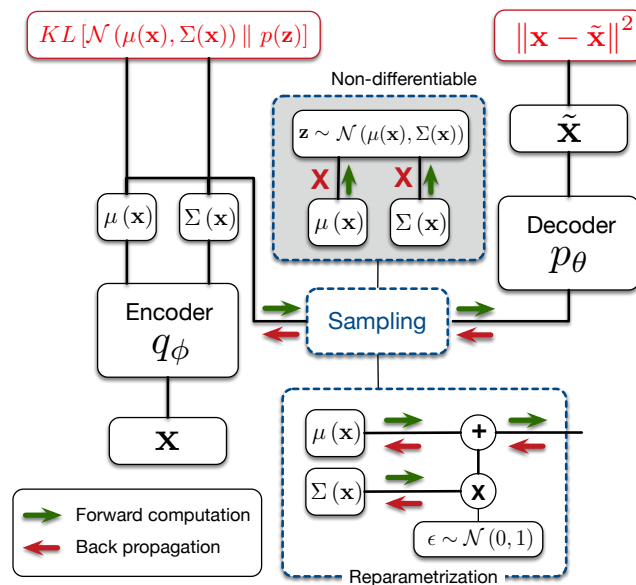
$KL\left[\mathcal{N}\left(\mu(\mathbf{x}), \Sigma(\mathbf{x})\right) \parallel p(\mathbf{z})\right]$

$\left\|\mathbf{x} - \tilde{\mathbf{x}}\right\|^2$

Non-differentiable

$\mathbf{z} \sim \mathcal{N}\left(\mu(\mathbf{x}), \Sigma(\mathbf{x})\right)$

X X

$\mu(\mathbf{x})$ $\Sigma(\mathbf{x})$

$\tilde{\mathbf{x}}$

$\mu(\mathbf{x})$ $\Sigma(\mathbf{x})$

Decoder $p_\theta$

Encoder $q_\phi$

Sampling

$\mathbf{x}$

$\mu(\mathbf{x})$ +

$\Sigma(\mathbf{x})$ x

Forward computation

Back propagation

$\epsilon \sim \mathcal{N}(0, 1)$

Reparametrization